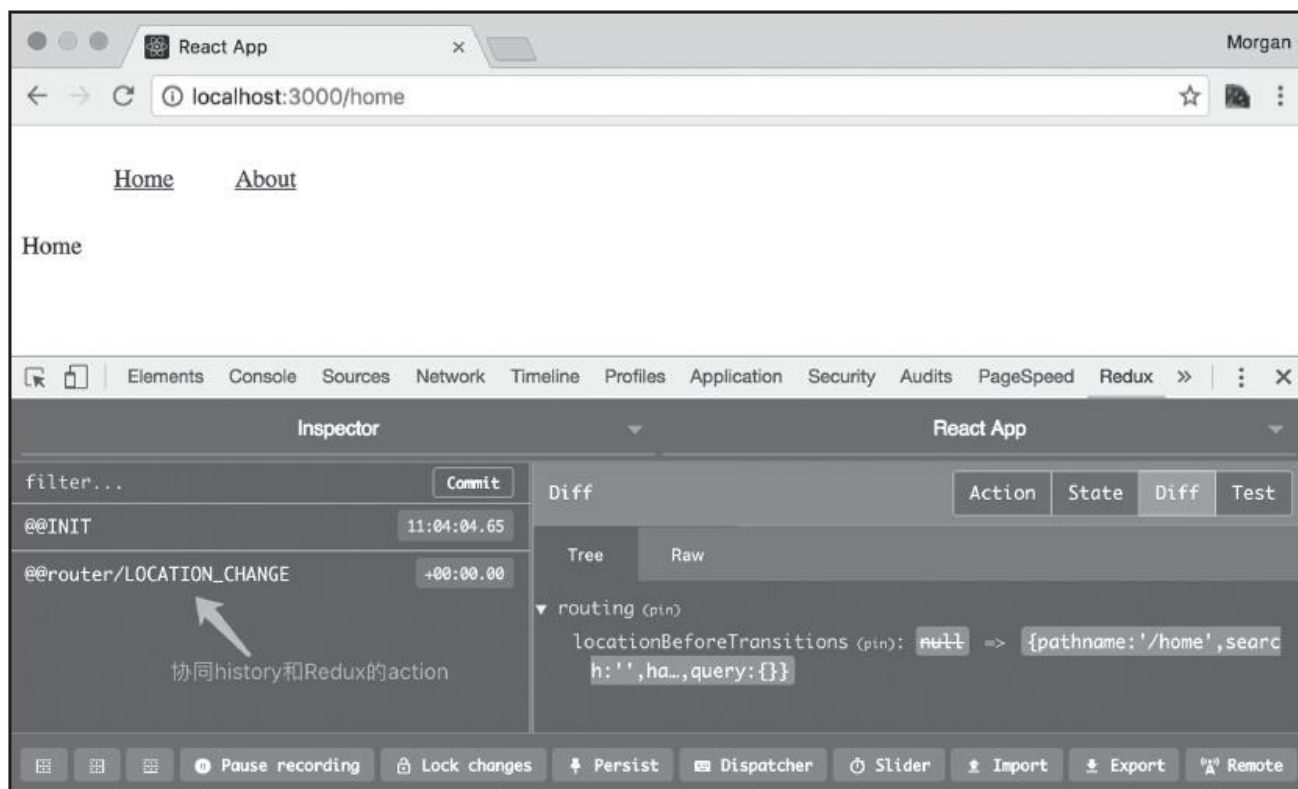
React App ×

Morgan

localhost:3000/home

Home About

Home

Elements Console Sources Network Timeline Profiles Application Security Audits PageSpeed Redux »

Inspector

React App

filter...

Commit

Diff

Action State Diff Test

@@INIT 11:04:04.65

Tree Raw

@@router/LOCATION_CHANGE +00:00.00

▼ routing (pin)

locationBeforeTransitions (pin): null => {pathname:'/home',search:'',ha…,query:{}}

协同history和Redux的action

Pause recording Lock changes Persist Dispatcher Slider Import Export Remote